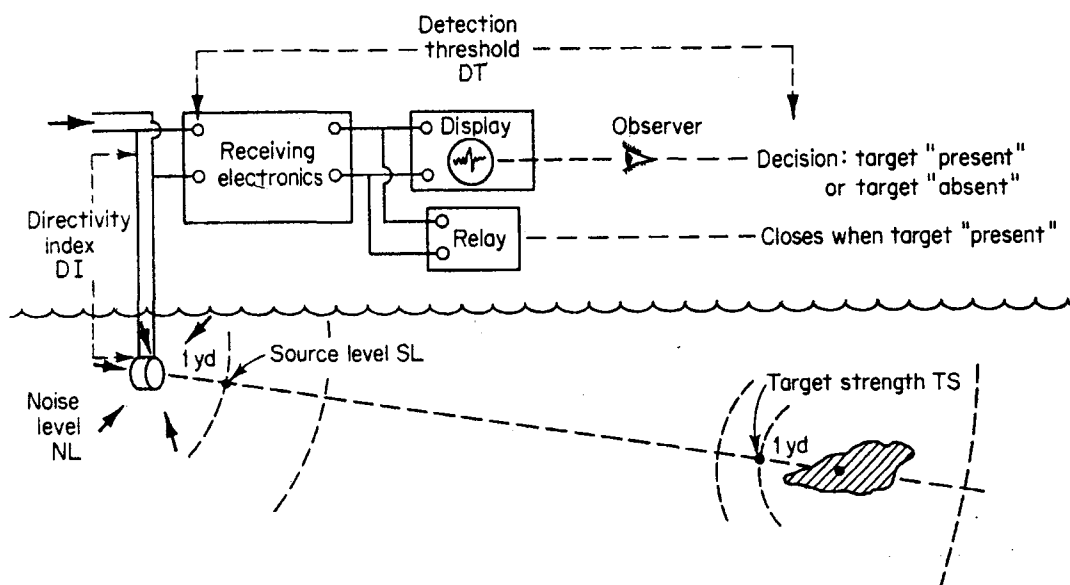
Detection threshold DT

Receiving electronics

Display

Observer

Decision: target "present" or target "absent"

Relay

Closes when target "present"

Directivity index DI

1 yd

Source level SL

Noise level NL

Target strength TS

1 yd